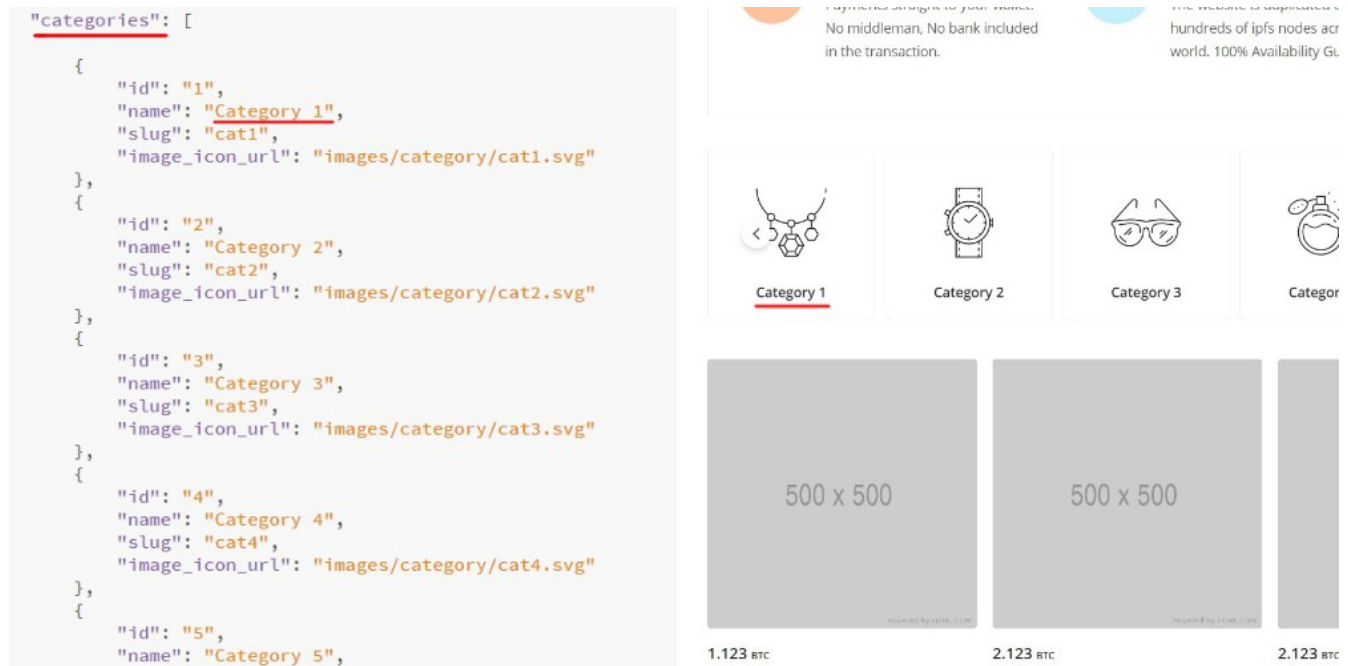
"categories": [
    {
        "id": "1",
        "name": "Category 1",
        "slug": "cat1",
        "image_icon_url": "images/category/cat1.svg"
    },
    {
        "id": "2",
        "name": "Category 2",
        "slug": "cat2",
        "image_icon_url": "images/category/cat2.svg"
    },
    {
        "id": "3",
        "name": "Category 3",
        "slug": "cat3",
        "image_icon_url": "images/category/cat3.svg"
    },
    {
        "id": "4",
        "name": "Category 4",
        "slug": "cat4",
        "image_icon_url": "images/category/cat4.svg"
    },
    {
        "id": "5",
        "name": "Category 5",

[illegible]
No middleman, No bank included in the transaction.

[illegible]
hundreds of ipfs nodes acr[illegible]
world. 100% Availability Gu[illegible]

Category 1

Category 2

Category 3

Categor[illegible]

500 x 500

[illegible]

1.123 BTC

500 x 500

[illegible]

2.123 BTC

2.123 BTC